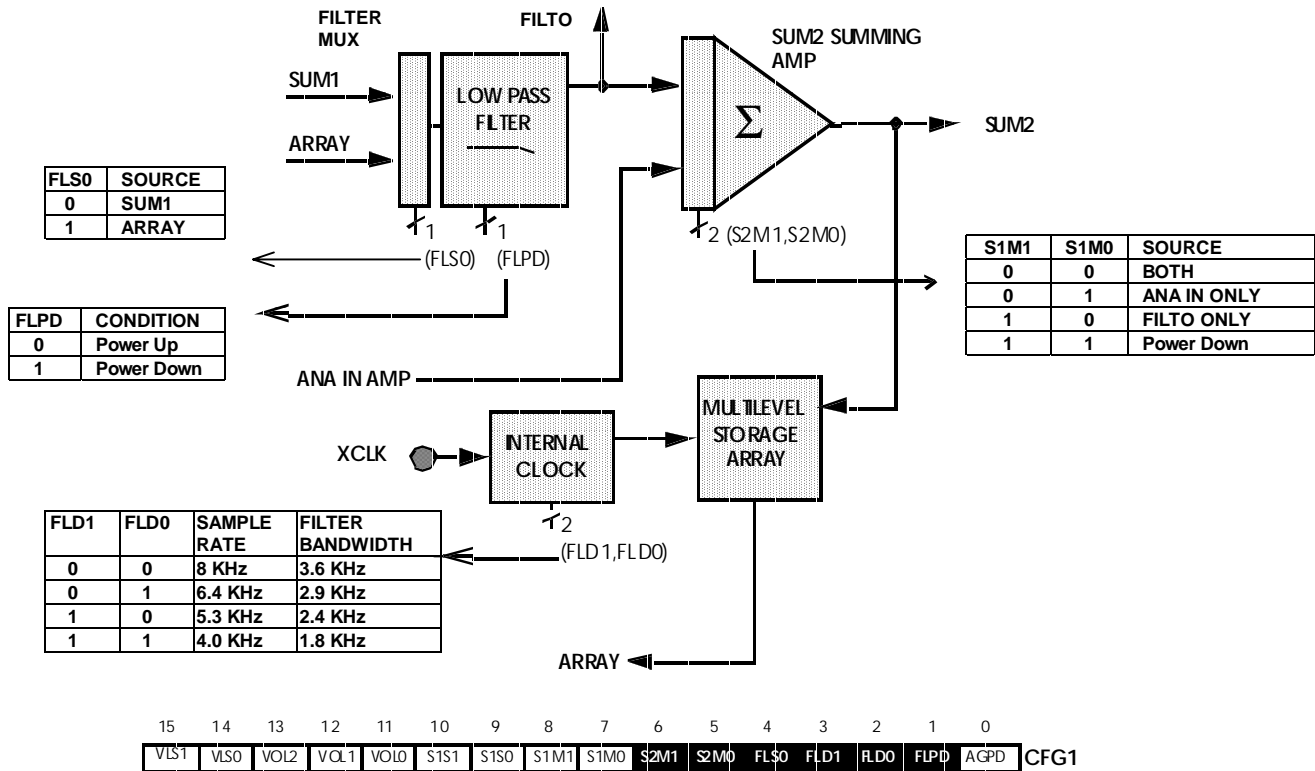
FILTER MUX

FILTO

SUM2 SUMMING AMP

SUM1

ARRAY

LOW PASS FILTER

$\Sigma$

SUM2

| FLS0 | SOURCE |
|---|---|
| 0 | SUM1 |
| 1 | ARRAY |

1

1

2 (S2M1,S2M0)

(FLS0) (FLPD)

| S1M1 | S1M0 | SOURCE |
|---|---|---|
| 0 | 0 | BOTH |
| 0 | 1 | ANA IN ONLY |
| 1 | 0 | FILTO ONLY |
| 1 | 1 | Power Down |

| FLPD | CONDITION |
|---|---|
| 0 | Power Up |
| 1 | Power Down |

ANA IN AMP

MULTILEVEL STORAGE ARRAY

XCLK

INTERNAL CLOCK

2

| FLD1 | FLD0 | SAMPLE RATE | FILTER BANDWIDTH |
|---|---|---|---|
| 0 | 0 | 8 KHz | 3.6 KHz |
| 0 | 1 | 6.4 KHz | 2.9 KHz |
| 1 | 0 | 5.3 KHz | 2.4 KHz |
| 1 | 1 | 4.0 KHz | 1.8 KHz |

(FLD1,FLD0)

ARRAY

| 15 | 14 | 13 | 12 | 11 | 10 | 9 | 8 | 7 | 6 | 5 | 4 | 3 | 2 | 1 | 0 |
|---|---|---|---|---|---|---|---|---|---|---|---|---|---|---|---|
| VLS1 | VLS0 | VOL2 | VOL1 | VOL0 | S1S1 | S1S0 | S1M1 | S1M0 | S2M1 | S2M0 | FLS0 | FLD1 | FLD0 | FLPD | AGPD |

CFG1